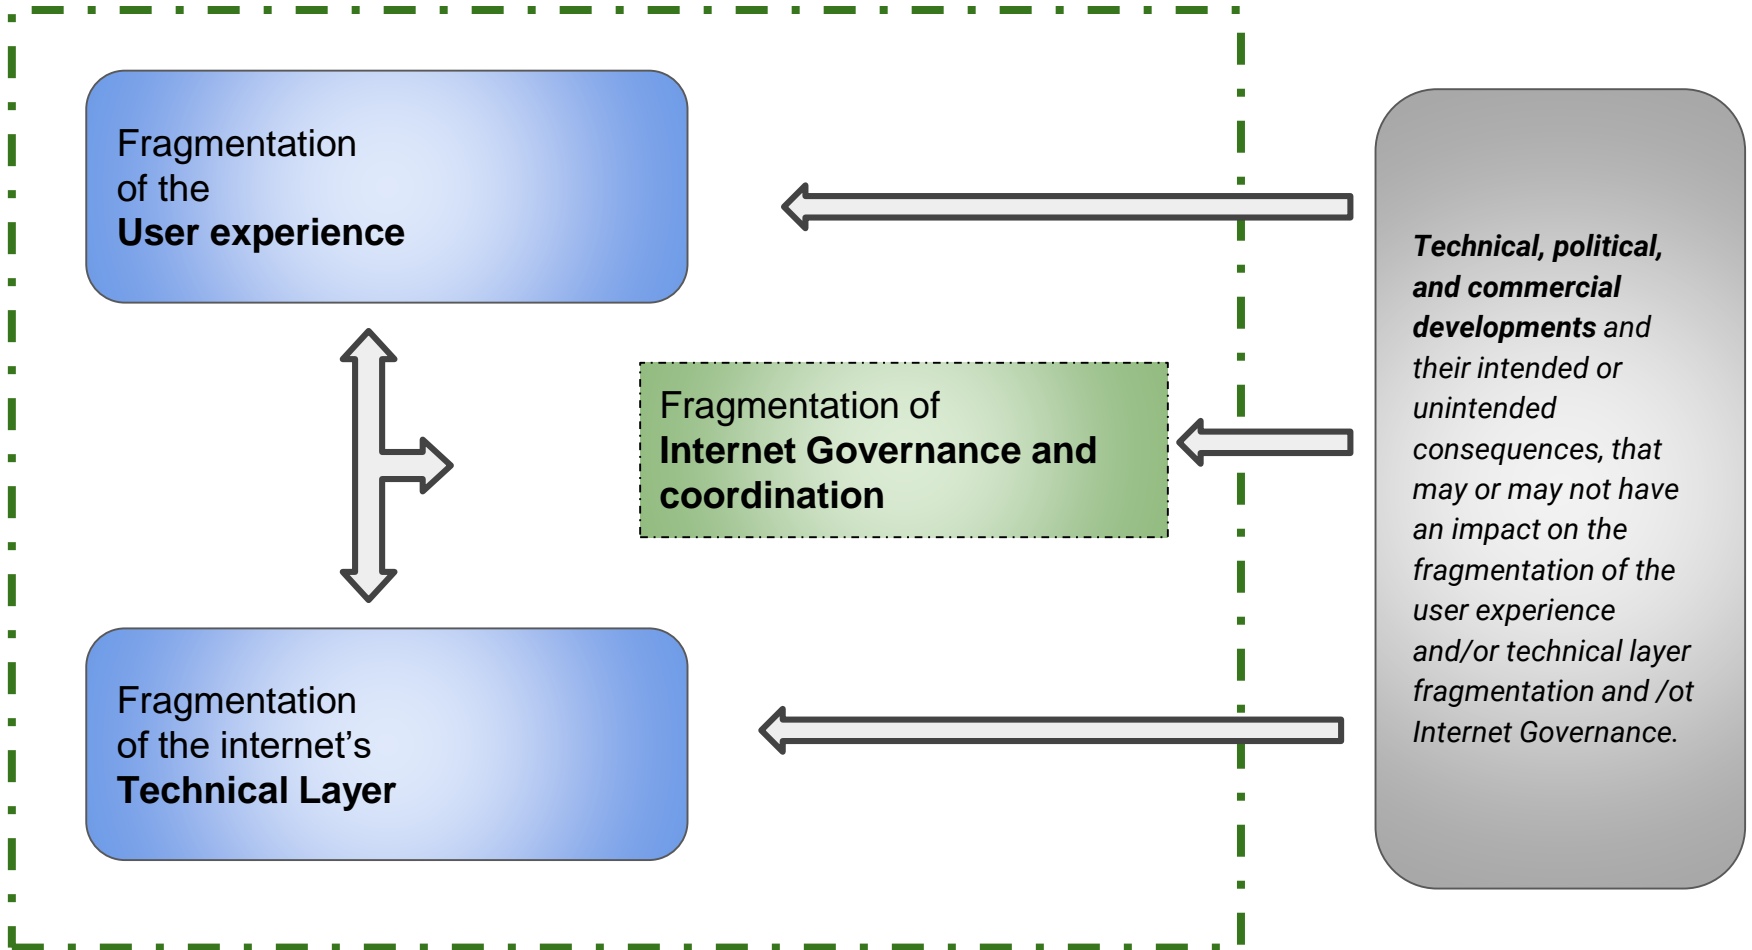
Fragmentation of the **User experience**

Fragmentation of **Internet Governance and coordination**

Fragmentation of the internet's **Technical Layer**

***Technical, political, and commercial developments*** *and their intended or unintended consequences, that may or may not have an impact on the fragmentation of the user experience and/or technical layer fragmentation and /ot Internet Governance.*